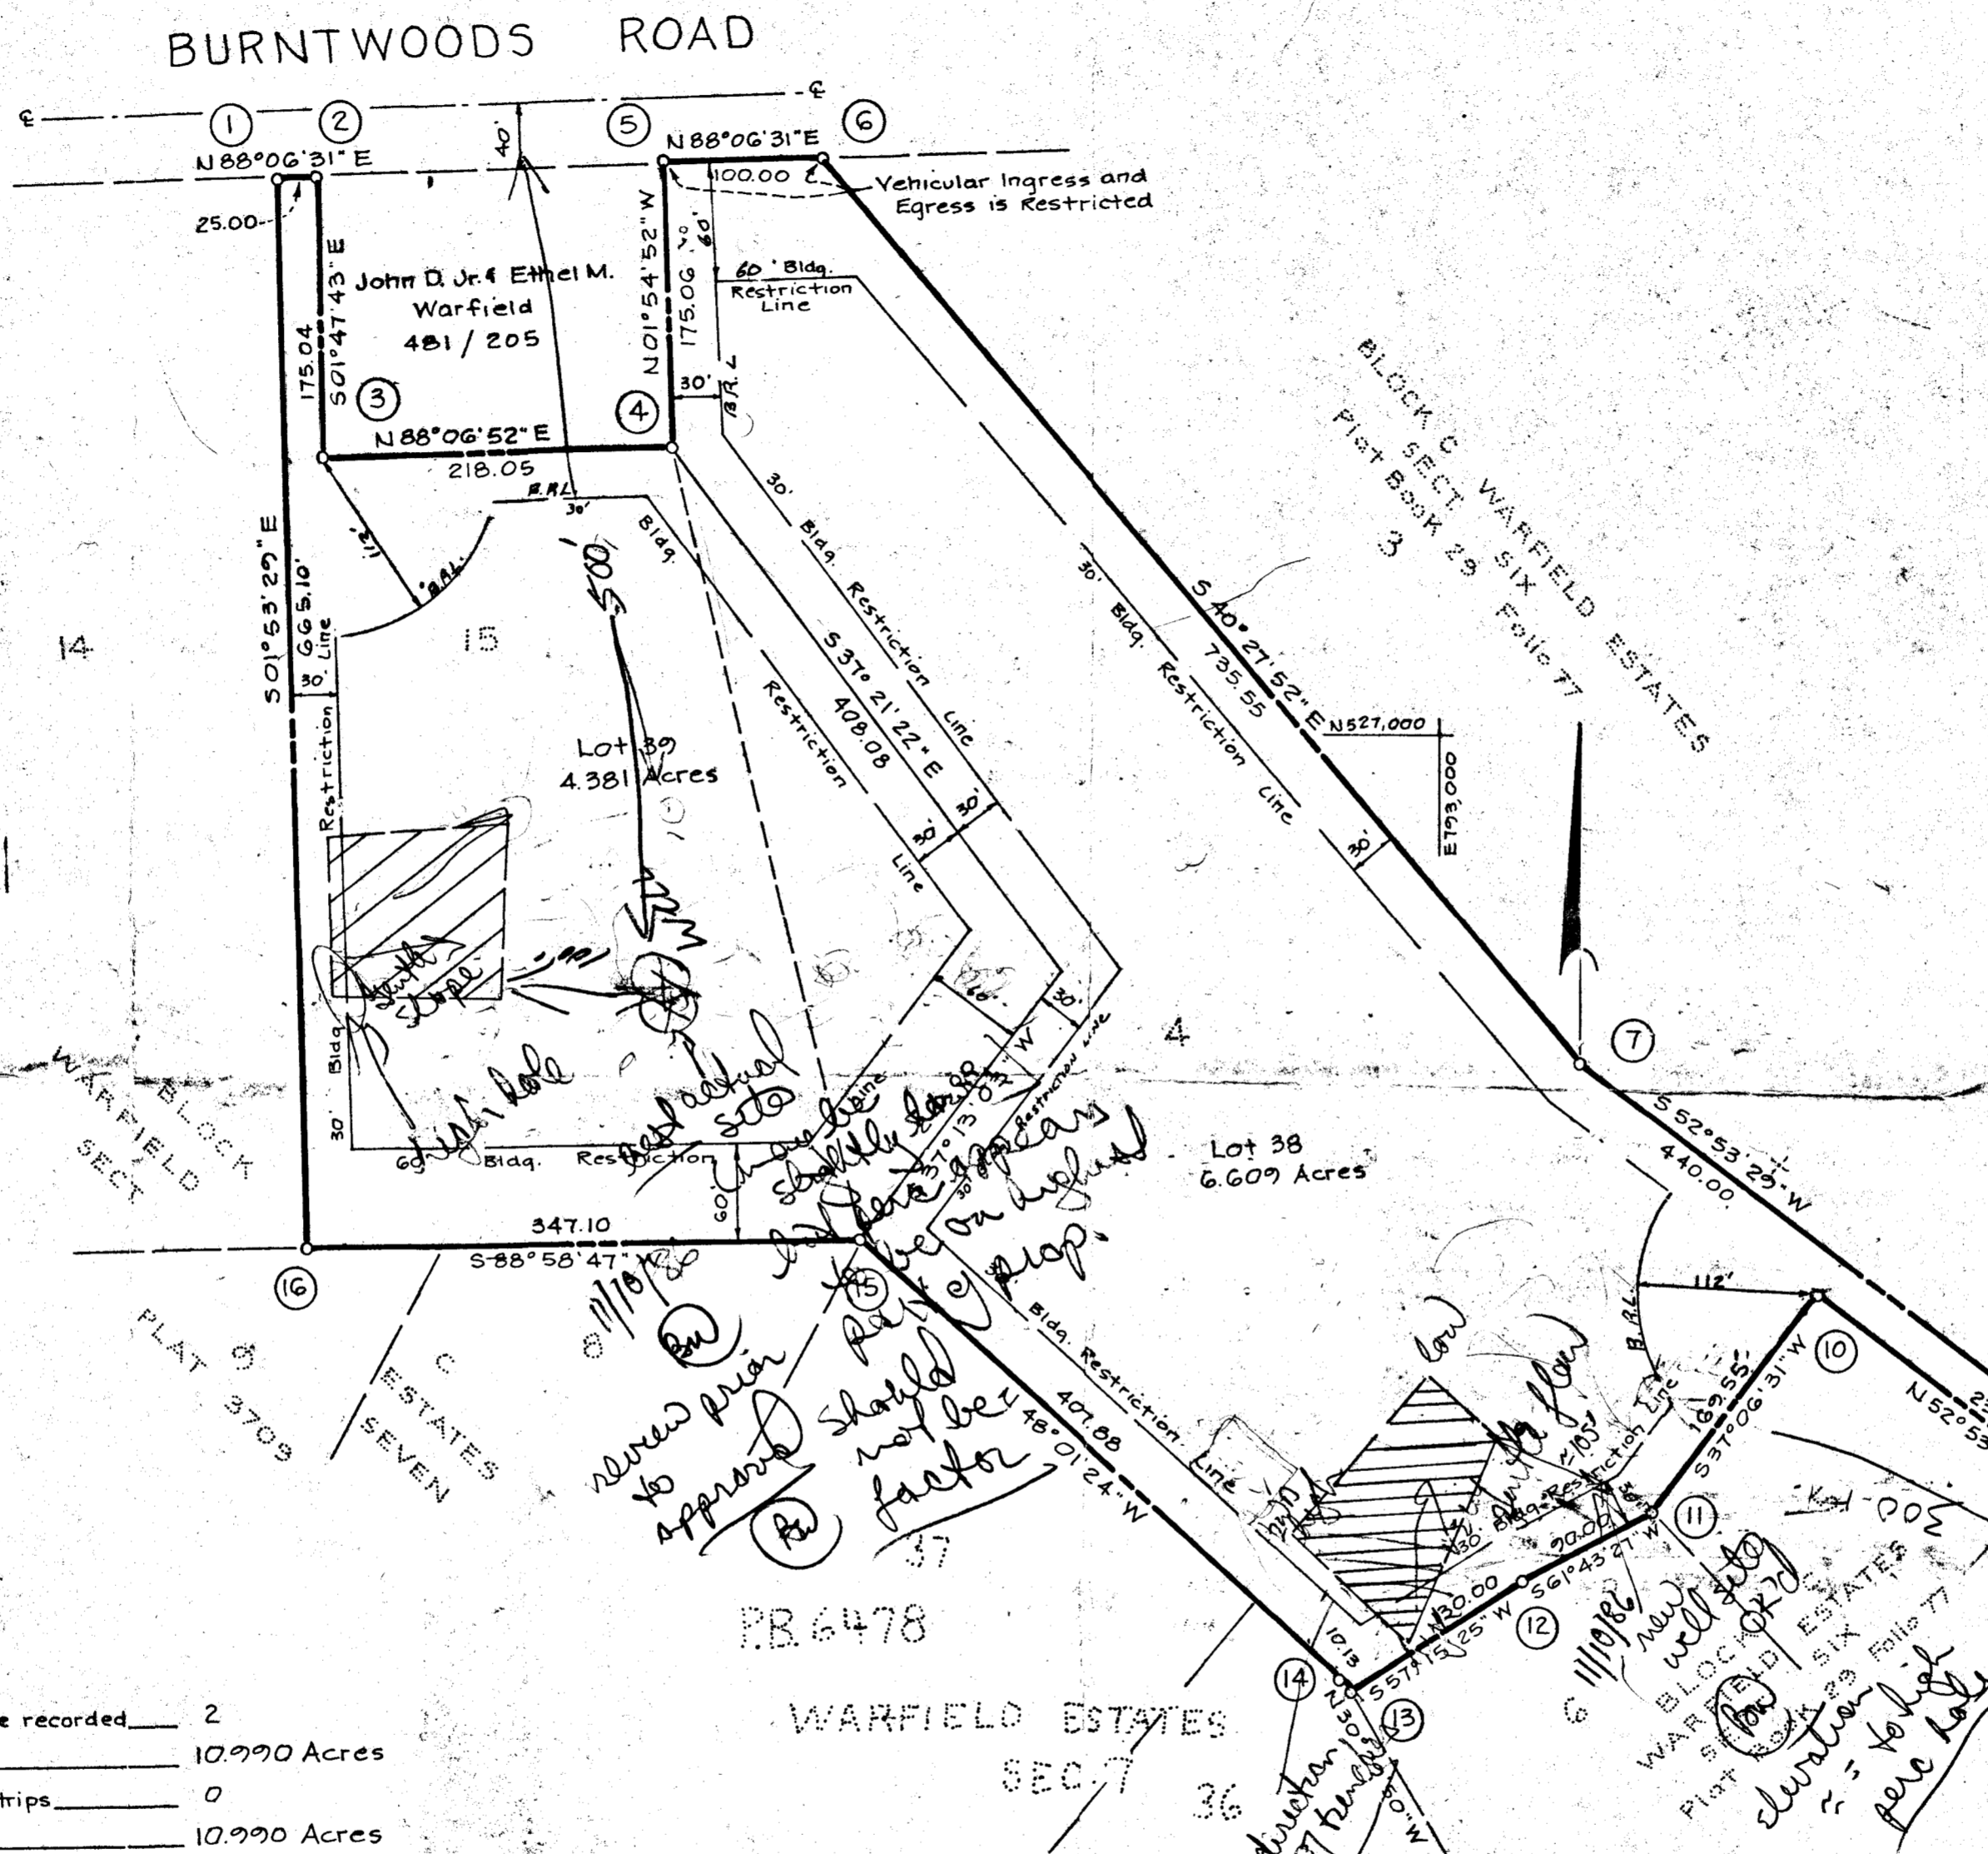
BURNTWOODS ROAD

℄ ① ② ⑤ ⑥ ℄

N 88°06'31" E

N 88°06'31" E

40'

100.00

Vehicular Ingress and Egress is Restricted

25.00

John D. Jr. & Ethel M. Warfield 481 / 205

175.04

S 01°47'43" E

③

N 01°54'52" W

175.06

60'

60' Bldg. Restriction Line

30'

B.R.L.

④

N 88°06'52" E

218.05

B.R.L.

30'

112'

B.R.L.

S 01°53'29" E

665.10'

30'

Restriction Line

14

15

Bldg.

S 37°21'22" E

408.08

30' Bldg. Restriction Line

30' Bldg. Restriction Line

S 40°27'52" E

735.55

N 527,000

E 793,000

30'

BLOCK C WARFIELD ESTATES SECT. SIX Plat Book 29 Folio 77

3

Restriction Line

Lot 39

4.381 Acres

30'

30'

Line

60'

30'

W

4

⑦

Bldg.

30

60 Bldg. Restriction

60

347.10

S 88°58'47" W

⑯

⑮

Lot 38

6.609 Acres

S 52°53'29" W

440.00

112'

B.R.L.

⑩

N 52°5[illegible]

WARFIELD BLOCK SECT

PLAT 9 3709

C ESTATES SEVEN

8

37

P.B. 6478

WARFIELD ESTATES SEC. 7

36

407.88

48°01'24" W

Bldg. Restriction Line

169.55'

S 37°06'31" W

⑪

90.00

S 61°43'27" W

⑫

30.00

S 57°15'25" W

⑬

⑭

10.13

N 30°

BLOCK WARFIELD ESTATES SIX Plat Book 29 Folio 77

e recorded____ 2

____ 10.990 Acres

trips____ 0

____ 10.990 Acres

test hole

best actual site

should be located on record plat

should not be a factor

review prior to approval

11/10/86 BW

BW

low

new well site OK

11/10/86 BW

elevation to high perc hole

direction of trenches

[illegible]